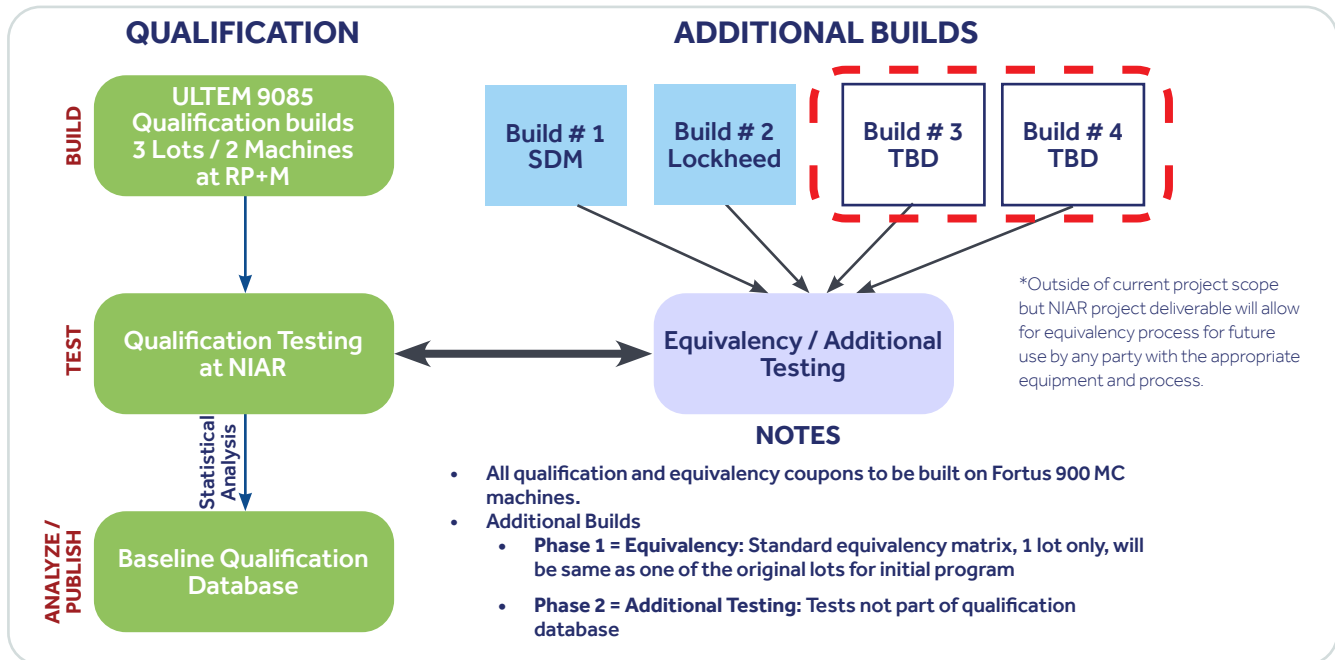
QUALIFICATION

ADDITIONAL BUILDS

BUILD

ULTEM 9085 Qualification builds 3 Lots / 2 Machines at RP+M

Build # 1 SDM

Build # 2 Lockheed

Build # 3 TBD

Build # 4 TBD

TEST

Qualification Testing at NIAR

Equivalency / Additional Testing

*Outside of current project scope but NIAR project deliverable will allow for equivalency process for future use by any party with the appropriate equipment and process.

Statistical Analysis

ANALYZE / PUBLISH

Baseline Qualification Database

NOTES

• All qualification and equivalency coupons to be built on Fortus 900 MC machines.
• Additional Builds
  • **Phase 1 = Equivalency:** Standard equivalency matrix, 1 lot only, will be same as one of the original lots for initial program
  • **Phase 2 = Additional Testing:** Tests not part of qualification database